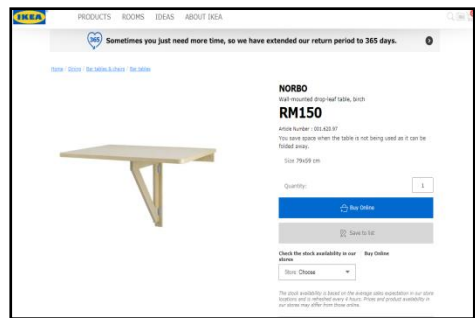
IKEA

PRODUCTS ROOMS IDEAS ABOUT IKEA

365 Sometimes you just need more time, so we have extended our return period to 365 days.

Home / Dining / Bar tables & chairs / Bar tables

NORBO

Wall-mounted drop-leaf table, birch

RM150

Article Number : 001.420.97

You save space when the table is not being used as it can be folded away.

Size 79x59 cm

Quantity: 1

Buy Online

Save to list

Check the stock availability in our stores

Buy Online

Store: Choose

The stock availability is based on the average sales expectation in our store locations and is refreshed every 4 hours. Prices and product availability in our stores may differ from those online.